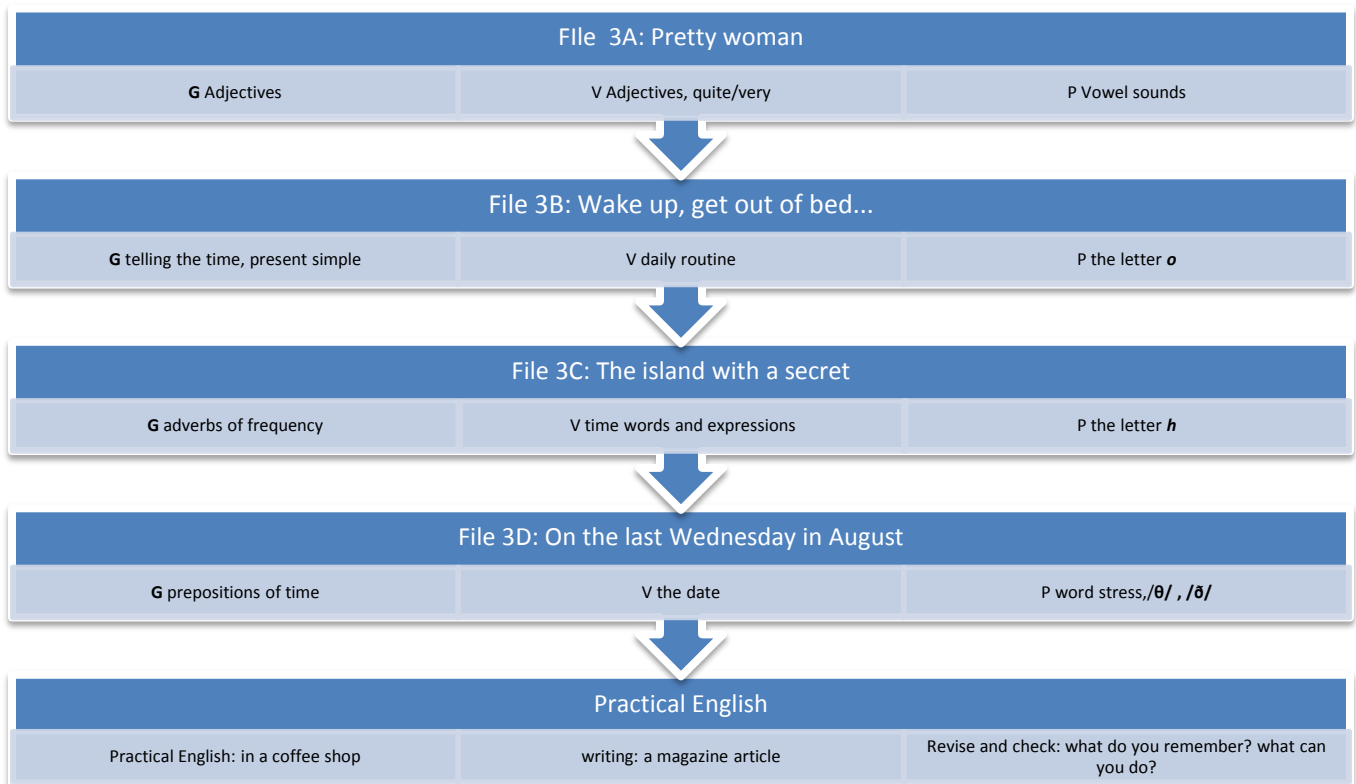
FIle 3A: Pretty woman

G Adjectives

V Adjectives, quite/very

P Vowel sounds

File 3B: Wake up, get out of bed...

G telling the time, present simple

V daily routine

P the letter *o*

File 3C: The island with a secret

G adverbs of frequency

V time words and expressions

P the letter *h*

File 3D: On the last Wednesday in August

G prepositions of time

V the date

P word stress,/θ/ , /ð/

Practical English

Practical English: in a coffee shop

writing: a magazine article

Revise and check: what do you remember? what can you do?